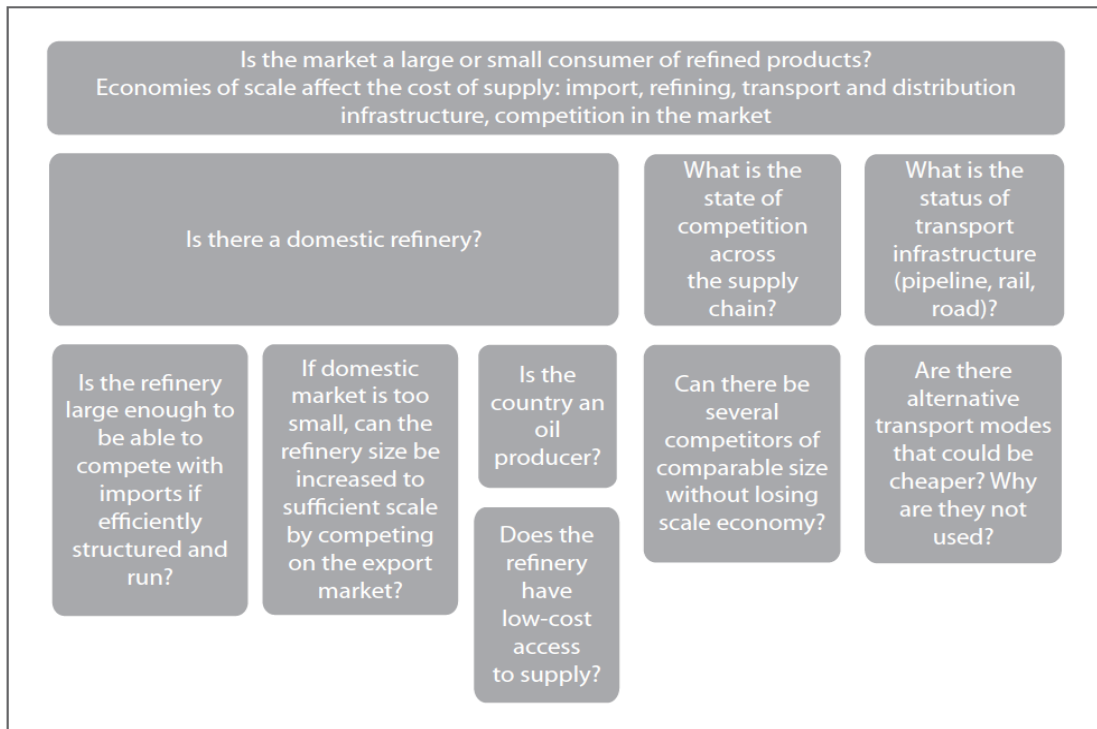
Is the market a large or small consumer of refined products?
Economies of scale affect the cost of supply: import, refining, transport and distribution infrastructure, competition in the market

Is there a domestic refinery?

What is the state of competition across the supply chain?

What is the status of transport infrastructure (pipeline, rail, road)?

Is the refinery large enough to be able to compete with imports if efficiently structured and run?

If domestic market is too small, can the refinery size be increased to sufficient scale by competing on the export market?

Is the country an oil producer?

Does the refinery have low-cost access to supply?

Can there be several competitors of comparable size without losing scale economy?

Are there alternative transport modes that could be cheaper? Why are they not used?